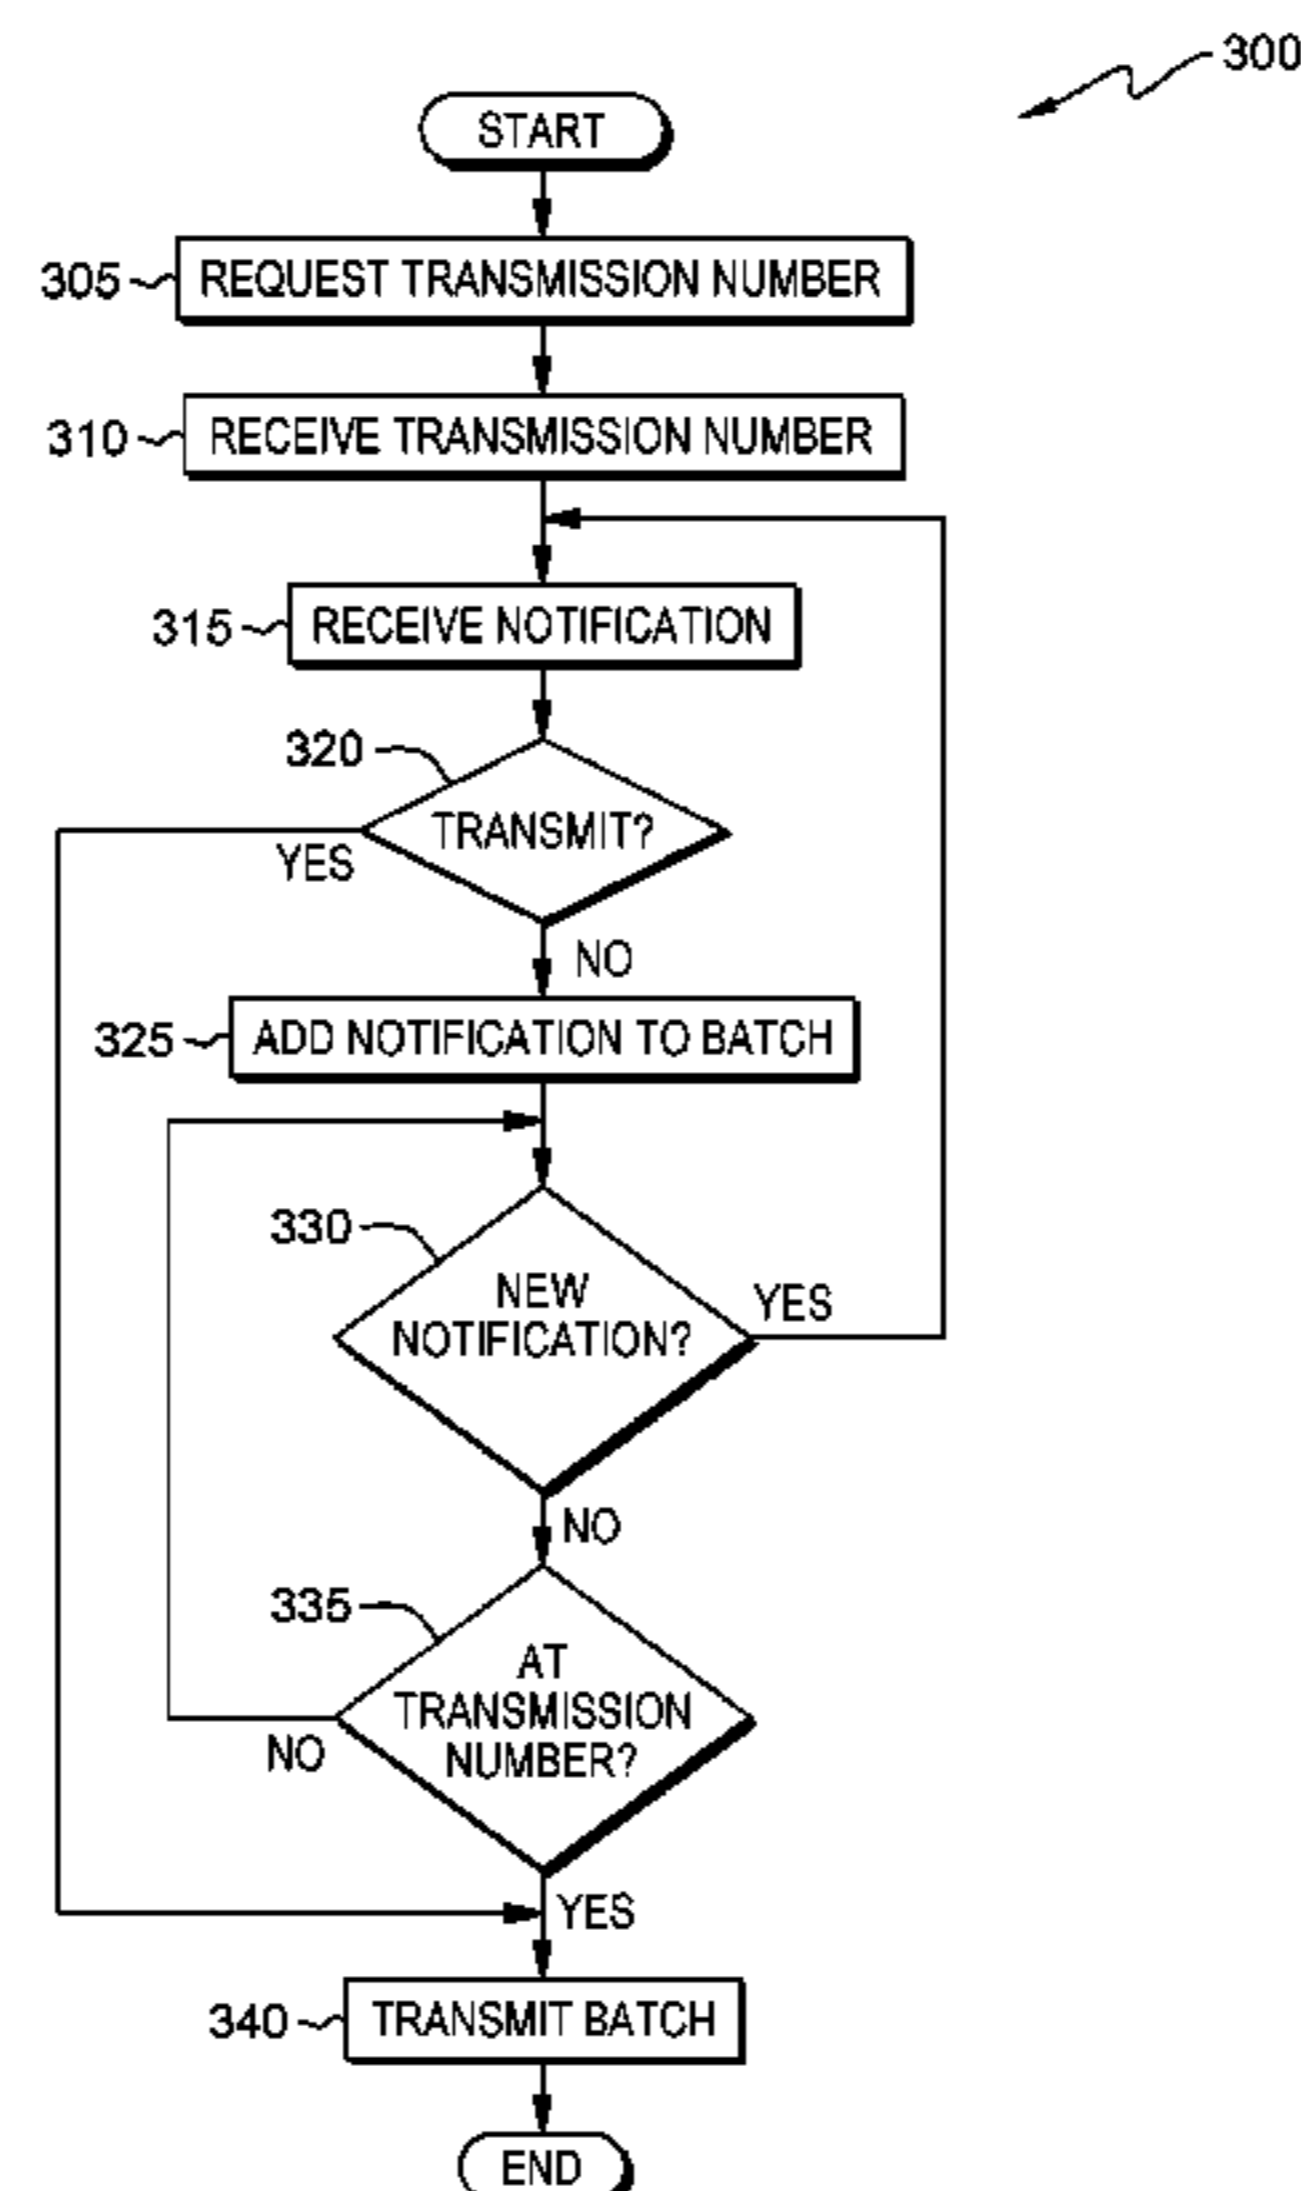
300

START

305 REQUEST TRANSMISSION NUMBER

310 RECEIVE TRANSMISSION NUMBER

315 RECEIVE NOTIFICATION

320

TRANSMIT?

YES

NO

325 ADD NOTIFICATION TO BATCH

330

NEW NOTIFICATION?

YES

NO

335

AT TRANSMISSION NUMBER?

NO

YES

340 TRANSMIT BATCH

END